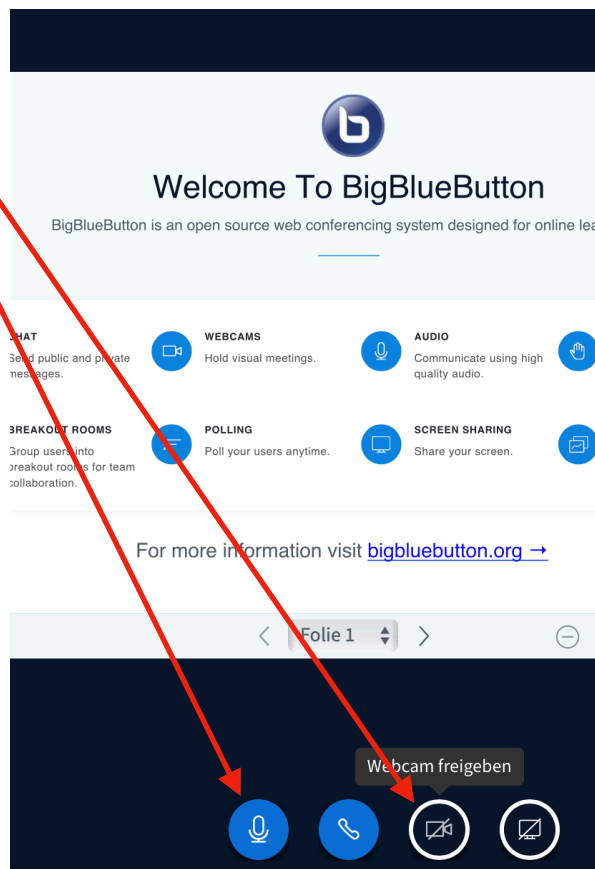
Welcome To BigBlueButton

BigBlueButton is an open source web conferencing system designed for online lea

HAT
Send public and private messages.

WEBCAMS
Hold visual meetings.

AUDIO
Communicate using high quality audio.

BREAKOUT ROOMS
Group users into breakout rooms for team collaboration.

POLLING
Poll your users anytime.

SCREEN SHARING
Share your screen.

For more information visit bigbluebutton.org →

Folie 1

Webcam freigeben